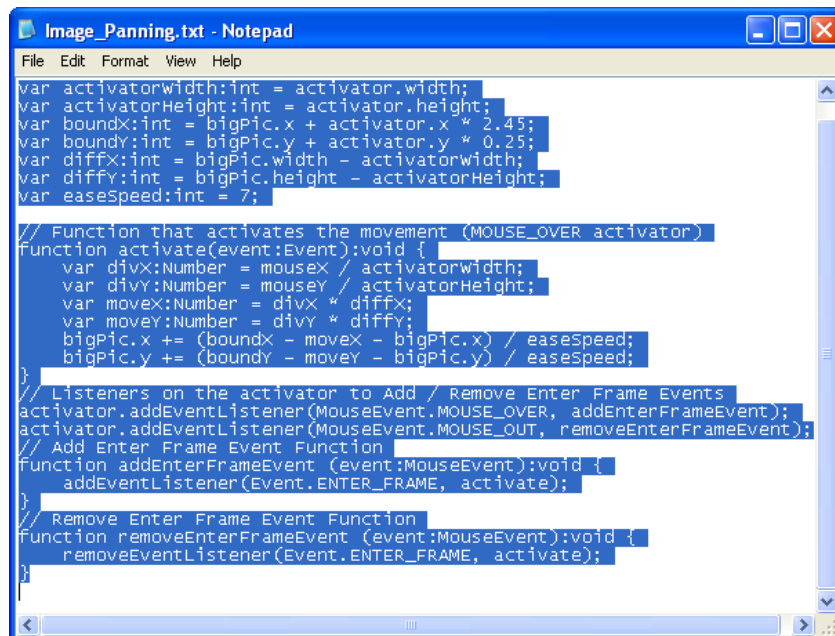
Image_Panning.txt - Notepad

File Edit Format View Help

var activatorWidth:int = activator.width;
var activatorHeight:int = activator.height;
var boundX:int = bigPic.x + activator.x * 2.45;
var boundY:int = bigPic.y + activator.y * 0.25;
var diffX:int = bigPic.width - activatorWidth;
var diffY:int = bigPic.height - activatorHeight;
var easeSpeed:int = 7;

// Function that activates the movement (MOUSE_OVER activator)
function activate(event:Event):void {
    var divX:Number = mouseX / activatorWidth;
    var divY:Number = mouseY / activatorHeight;
    var moveX:Number = divX * diffX;
    var moveY:Number = divY * diffY;
    bigPic.x += (boundX - moveX - bigPic.x) / easeSpeed;
    bigPic.y += (boundY - moveY - bigPic.y) / easeSpeed;
}
// Listeners on the activator to Add / Remove Enter Frame Events
activator.addEventListener(MouseEvent.MOUSE_OVER, addEnterFrameEvent);
activator.addEventListener(MouseEvent.MOUSE_OUT, removeEnterFrameEvent);
// Add Enter Frame Event Function
function addEnterFrameEvent (event:MouseEvent):void {
    addEventListener(Event.ENTER_FRAME, activate);
}
// Remove Enter Frame Event Function
function removeEnterFrameEvent (event:MouseEvent):void {
    removeEventListener(Event.ENTER_FRAME, activate);
}